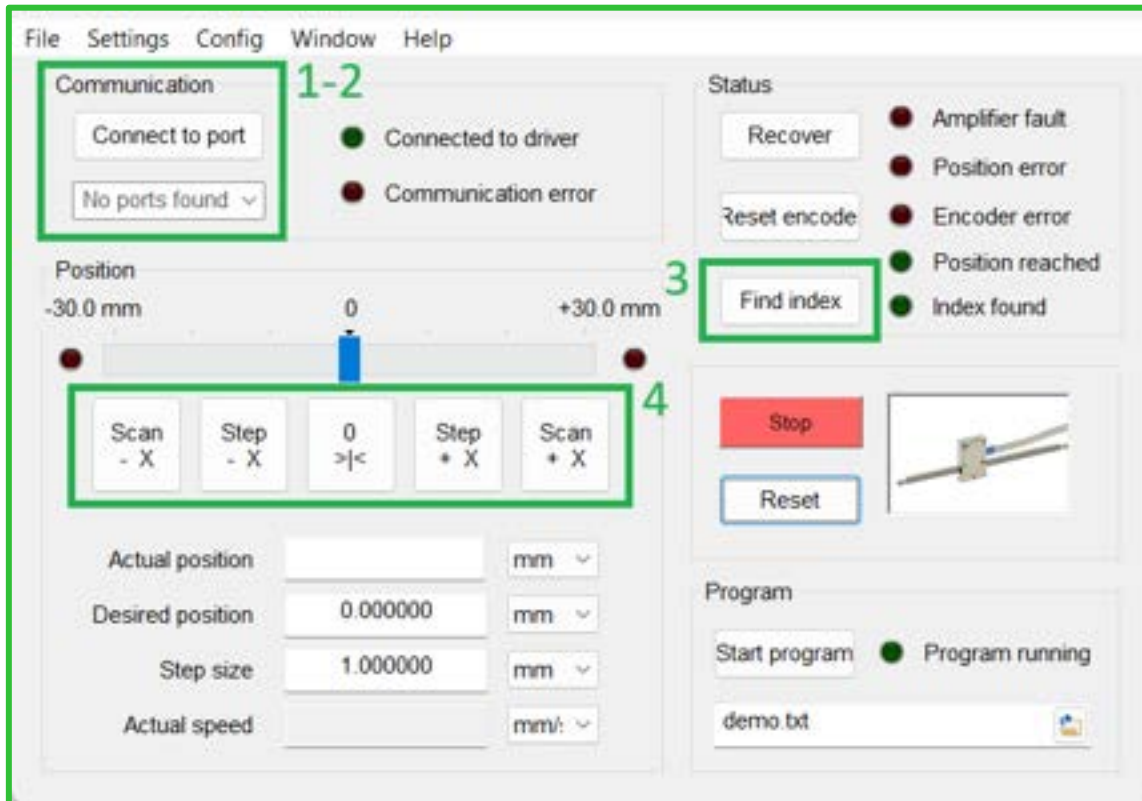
File Settings Config Window Help

Communication

1-2

Connect to port

No ports found

Connected to driver

Communication error

Status

Recover

Amplifier fault

Position error

Reset encode

Encoder error

Position reached

3

Find index

Index found

Position

-30.0 mm

0

+30.0 mm

4

Scan - X

Step - X

0 >|<

Step + X

Scan + X

Stop

Reset

Actual position

mm

Desired position

0.000000

mm

Step size

1.000000

mm

Actual speed

mm/:

Program

Start program

Program running

demo.txt